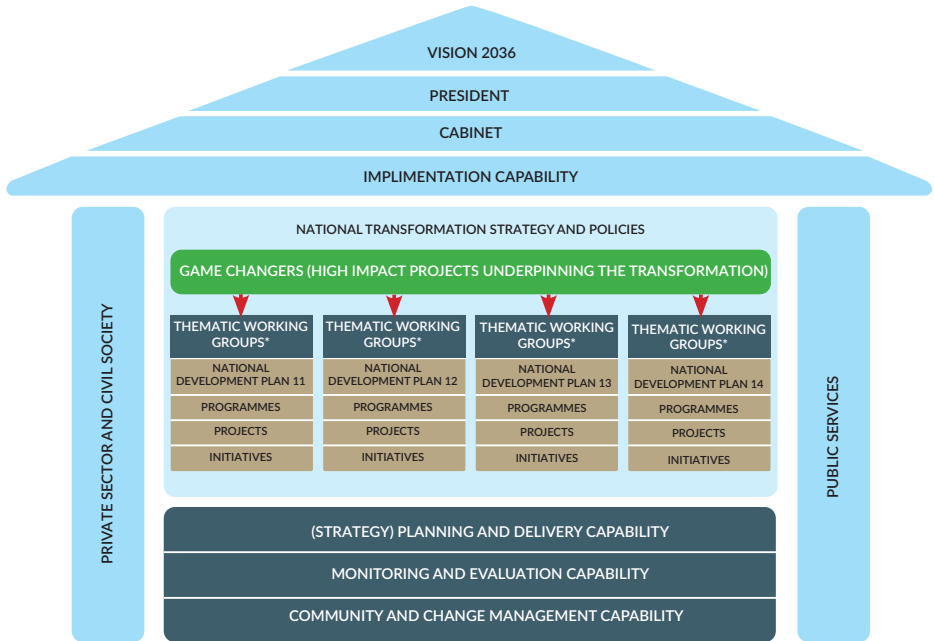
VISION 2036

PRESIDENT

CABINET

IMPLIMENTATION CAPABILITY

PRIVATE SECTOR AND CIVIL SOCIETY

NATIONAL TRANSFORMATION STRATEGY AND POLICIES

GAME CHANGERS (HIGH IMPACT PROJECTS UNDERPINNING THE TRANSFORMATION)

| THEMATIC WORKING GROUPS* | THEMATIC WORKING GROUPS* | THEMATIC WORKING GROUPS* | THEMATIC WORKING GROUPS* |
|---|---|---|---|
| NATIONAL DEVELOPMENT PLAN 11 | NATIONAL DEVELOPMENT PLAN 12 | NATIONAL DEVELOPMENT PLAN 13 | NATIONAL DEVELOPMENT PLAN 14 |
| PROGRAMMES | PROGRAMMES | PROGRAMMES | PROGRAMMES |
| PROJECTS | PROJECTS | PROJECTS | PROJECTS |
| INITIATIVES | INITIATIVES | INITIATIVES | INITIATIVES |

PUBLIC SERVICES

(STRATEGY) PLANNING AND DELIVERY CAPABILITY

MONITORING AND EVALUATION CAPABILITY

COMMUNITY AND CHANGE MANAGEMENT CAPABILITY